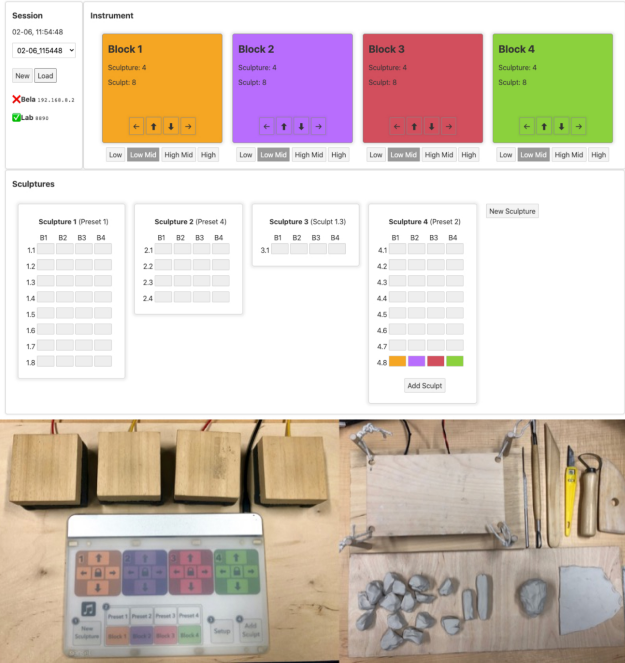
Session

02-06, 11:54:48

02-06,115448

New Load

Bela 192.168.8.2

Lab 8890

Instrument

Block 1
Sculpture: 4
Sculpt: 8
← ↑ ↓ →
Low | Low Mid | High Mid | High

Block 2
Sculpture: 4
Sculpt: 8
← ↑ ↓ →
Low | Low Mid | High Mid | High

Block 3
Sculpture: 4
Sculpt: 8
← ↑ ↓ →
Low | Low Mid | High Mid | High

Block 4
Sculpture: 4
Sculpt: 8
← ↑ ↓ →
Low | Low Mid | High Mid | High

Sculptures

Sculpture 1 (Preset 1)

| | B1 | B2 | B3 | B4 |
|---|---|---|---|---|
| 1.1 | | | | |
| 1.2 | | | | |
| 1.3 | | | | |
| 1.4 | | | | |
| 1.5 | | | | |
| 1.6 | | | | |
| 1.7 | | | | |
| 1.8 | | | | |

Sculpture 2 (Preset 4)

| | B1 | B2 | B3 | B4 |
|---|---|---|---|---|
| 2.1 | | | | |
| 2.2 | | | | |
| 2.3 | | | | |
| 2.4 | | | | |

Sculpture 3 (Sculpt 1.3)

| | B1 | B2 | B3 | B4 |
|---|---|---|---|---|
| 3.1 | | | | |

Sculpture 4 (Preset 2)

| | B1 | B2 | B3 | B4 |
|---|---|---|---|---|
| 4.1 | | | | |
| 4.2 | | | | |
| 4.3 | | | | |
| 4.4 | | | | |
| 4.5 | | | | |
| 4.6 | | | | |
| 4.7 | | | | |
| 4.8 | | | | |

Add Sculpt

New Sculpture

1 2 3 4

New Sculpture | Preset 1 | Preset 2 | Preset 3 | Preset 4 | Setup | Add Sculpt
Block 1 | Block 2 | Block 3 | Block 4